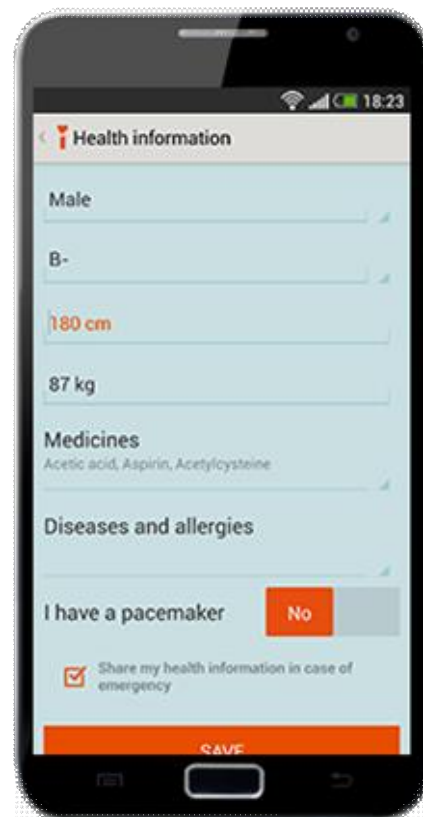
18:23

Health information

Male

B-

180 cm

87 kg

Medicines
Acetic acid, Aspirin, Acetylcysteine

Diseases and allergies

I have a pacemaker No

Share my health information in case of emergency

SAVE